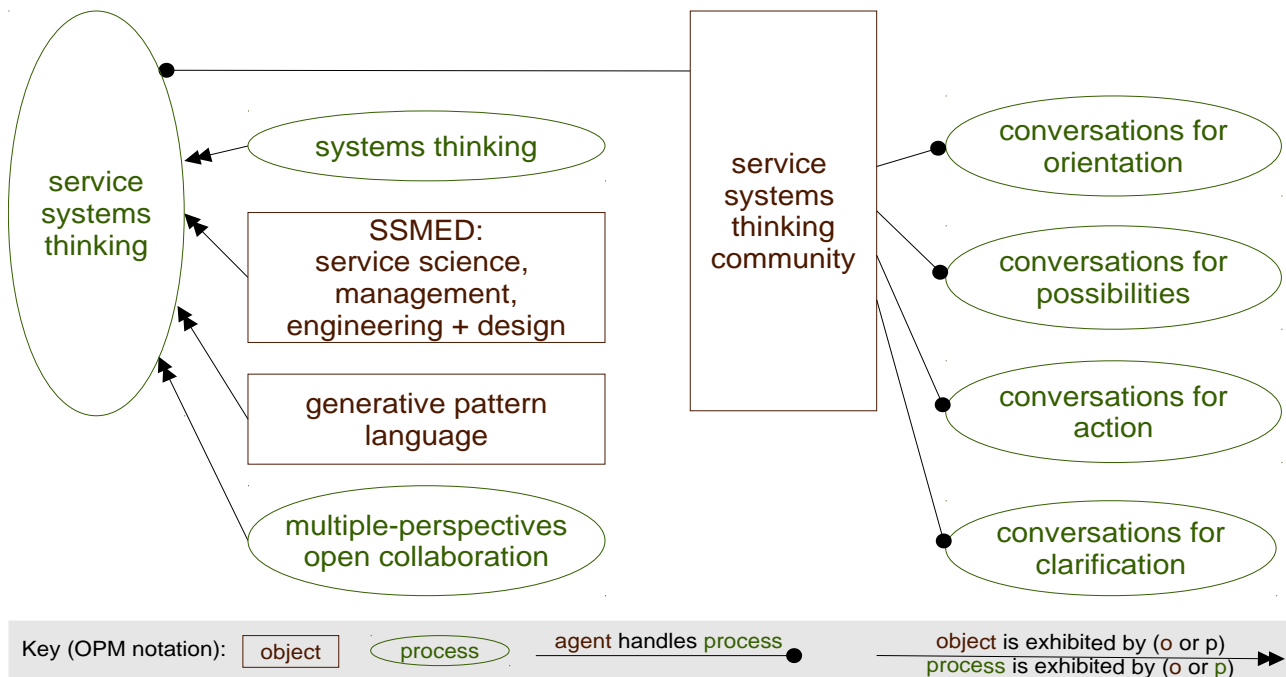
service systems thinking

systems thinking

SSMED: service science, management, engineering + design

generative pattern language

multiple-perspectives open collaboration

service systems thinking community

conversations for orientation

conversations for possibilities

conversations for action

conversations for clarification

Key (OPM notation): object process agent handles process object is exhibited by (o or p) process is exhibited by (o or p)